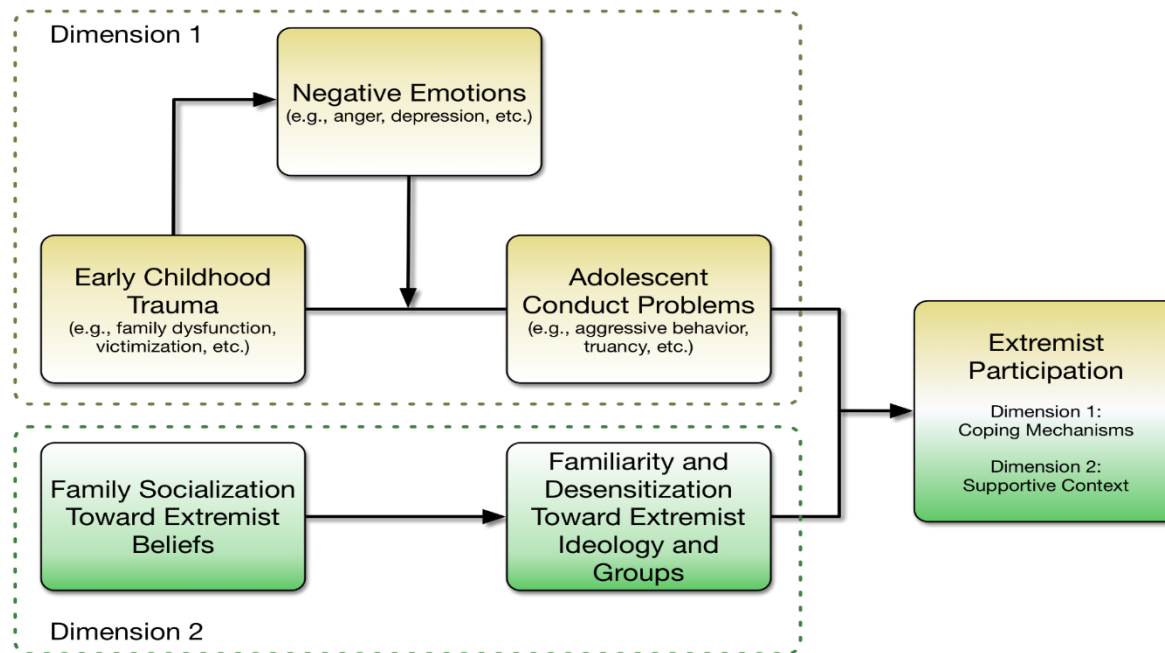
Dimension 1

Negative Emotions
(e.g., anger, depression, etc.)

Early Childhood Trauma
(e.g., family dysfunction, victimization, etc.)

Adolescent Conduct Problems
(e.g., aggressive behavior, truancy, etc.)

Extremist Participation

Dimension 1: Coping Mechanisms

Dimension 2: Supportive Context

Family Socialization Toward Extremist Beliefs

Familiarity and Desensitization Toward Extremist Ideology and Groups

Dimension 2